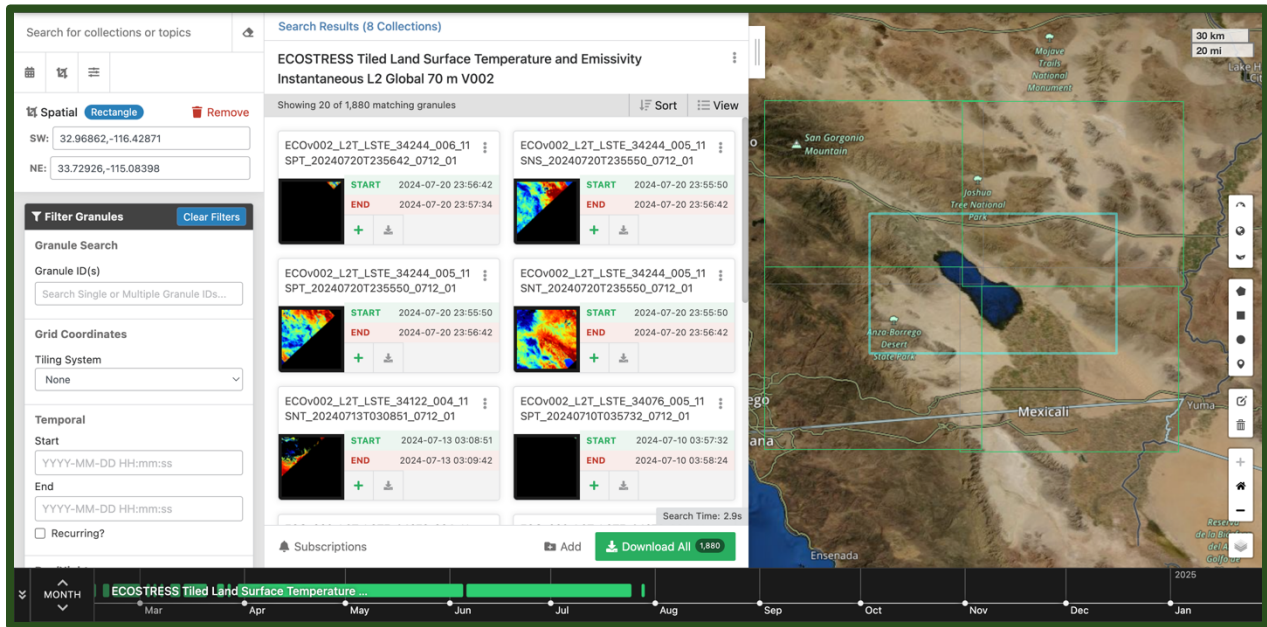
Search for collections or topics

Spatial Rectangle Remove
SW: 32.96862,-116.42871
NE: 33.72926,-115.08398

Filter Granules Clear Filters
Granule Search
Granule ID(s)
Search Single or Multiple Granule IDs...
Grid Coordinates
Tiling System
None
Temporal
Start
YYYY-MM-DD HH:mm:ss
End
YYYY-MM-DD HH:mm:ss
Recurring?

Search Results (8 Collections)
ECOSTRESS Tiled Land Surface Temperature and Emissivity Instantaneous L2 Global 70 m V002
Showing 20 of 1,880 matching granules
Sort
View

ECOv002_L2T_LSTE_34244_006_11SPT_20240720T235642_0712_01
START 2024-07-20 23:56:42
END 2024-07-20 23:57:34

ECOv002_L2T_LSTE_34244_005_11SNS_20240720T235550_0712_01
START 2024-07-20 23:55:50
END 2024-07-20 23:56:42

ECOv002_L2T_LSTE_34244_005_11SPT_20240720T235550_0712_01
START 2024-07-20 23:55:50
END 2024-07-20 23:56:42

ECOv002_L2T_LSTE_34244_005_11SNT_20240720T235550_0712_01
START 2024-07-20 23:55:50
END 2024-07-20 23:56:42

ECOv002_L2T_LSTE_34122_004_11SNT_20240713T030851_0712_01
START 2024-07-13 03:08:51
END 2024-07-13 03:09:42

ECOv002_L2T_LSTE_34076_005_11SPT_20240710T035732_0712_01
START 2024-07-10 03:57:32
END 2024-07-10 03:58:24

Search Time: 2.9s
Subscriptions
Add
Download All 1,880

30 km
20 mi
Mojave Trails National Monument
Lake H
San Gorgonio Mountain
Joshua Tree National Park
Anza-Borrego Desert State Park
Mexicali
Yuma
ego
ana
Ensenada
Reserva de la Biosfera del Alto Golfo de

MONTH
ECOSTRESS Tiled Land Surface Temperature ...
Mar Apr May Jun Jul Aug Sep Oct Nov Dec 2025 Jan